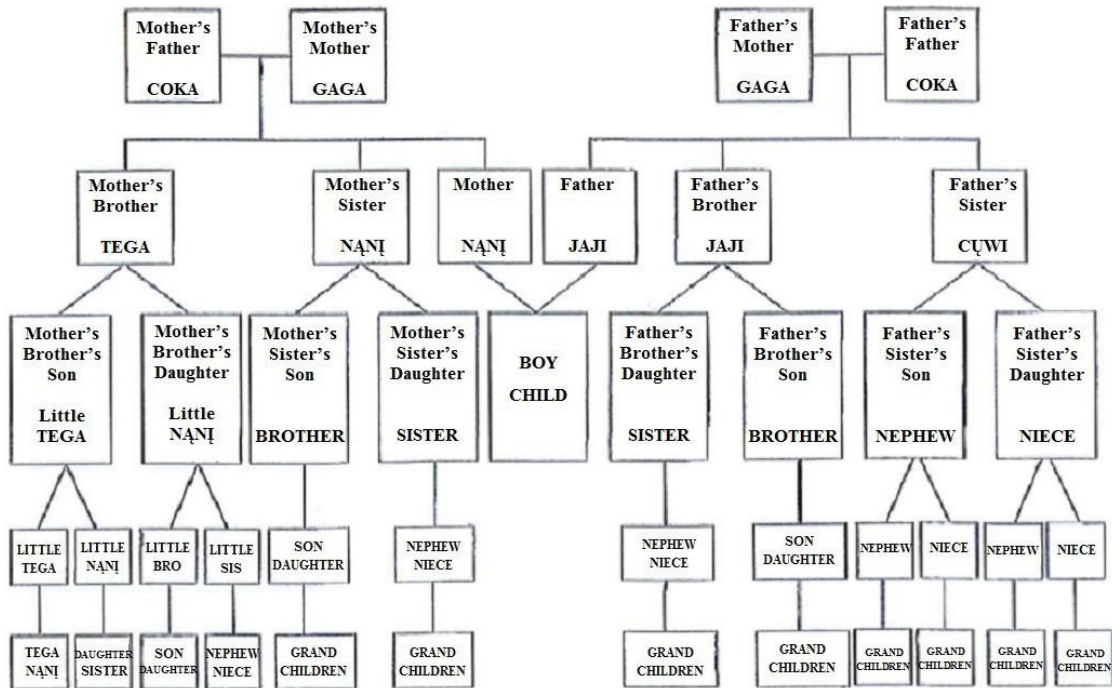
Mother's Father
COKA

Mother's Mother
GAGA

Father's Mother
GAGA

Father's Father
COKA

Mother's Brother
TEGA

Mother's Sister
NĄNĮ

Mother
NĄNĮ

Father
JAJI

Father's Brother
JAJI

Father's Sister
CŲWI

Mother's Brother's Son
Little TEGA

Mother's Brother's Daughter
Little NĄNĮ

Mother's Sister's Son
BROTHER

Mother's Sister's Daughter
SISTER

BOY CHILD

Father's Brother's Daughter
SISTER

Father's Brother's Son
BROTHER

Father's Sister's Son
NEPHEW

Father's Sister's Daughter
NIECE

LITTLE TEGA

LITTLE NĄNĮ

LITTLE BRO

LITTLE SIS

SON DAUGHTER

NEPHEW NIECE

NEPHEW NIECE

SON DAUGHTER

NEPHEW

NIECE

NEPHEW

NIECE

TEGA NĄNĮ

DAUGHTER SISTER

SON DAUGHTER

NEPHEW NIECE

GRAND CHILDREN

GRAND CHILDREN

GRAND CHILDREN

GRAND CHILDREN

GRAND CHILDREN

GRAND CHILDREN

GRAND CHILDREN

GRAND CHILDREN